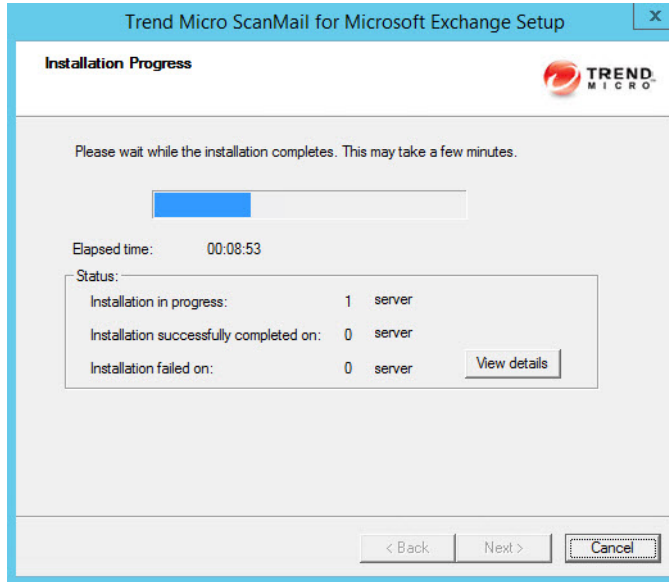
Trend Micro ScanMail for Microsoft Exchange Setup

x

Installation Progress

TREND MICRO

Please wait while the installation completes. This may take a few minutes.

Elapsed time: 00:08:53

Status:

Installation in progress: 1 server

Installation successfully completed on: 0 server

Installation failed on: 0 server

View details

< Back

Next >

Cancel